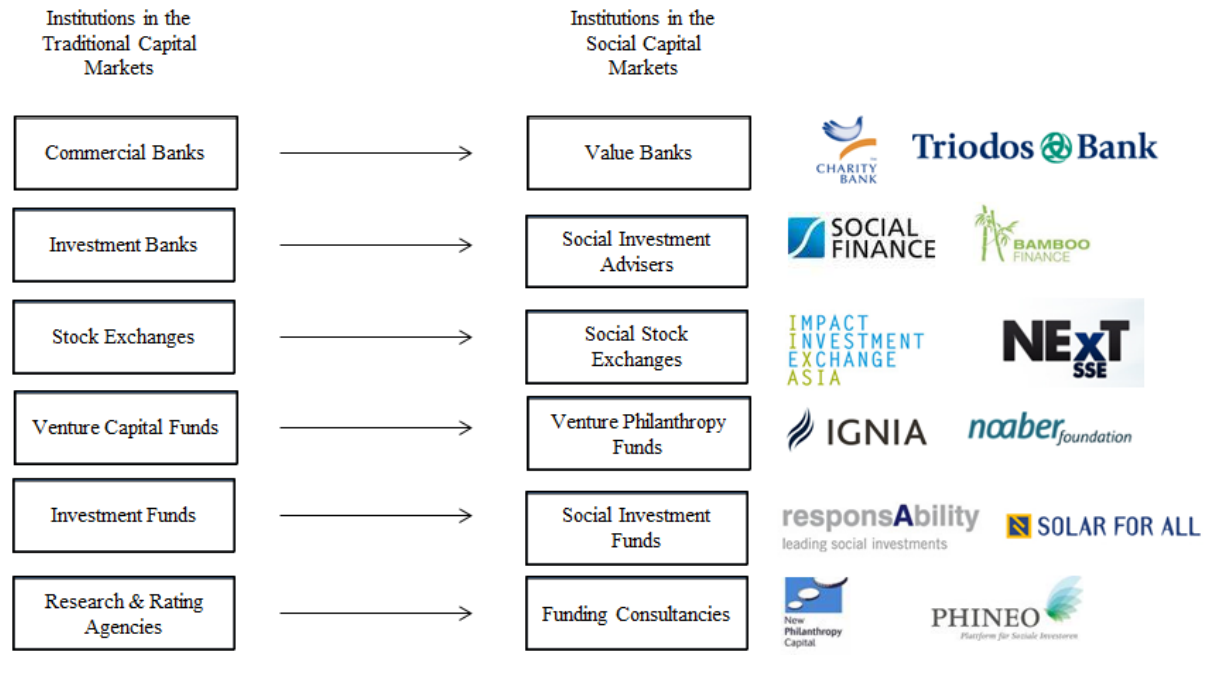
Institutions in the Traditional Capital Markets

Institutions in the Social Capital Markets

Commercial Banks

Value Banks

CHARITY BANK

Triodos Bank

Investment Banks

Social Investment Advisers

SOCIAL FINANCE

BAMBOO FINANCE

Stock Exchanges

Social Stock Exchanges

IMPACT INVESTMENT EXCHANGE ASIA

NExT SSE

Venture Capital Funds

Venture Philanthropy Funds

IGNIA

noaber foundation

Investment Funds

Social Investment Funds

responsAbility leading social investments

SOLAR FOR ALL

Research & Rating Agencies

Funding Consultancies

New Philanthropy Capital

PHINEO Plattform für Soziale Investoren